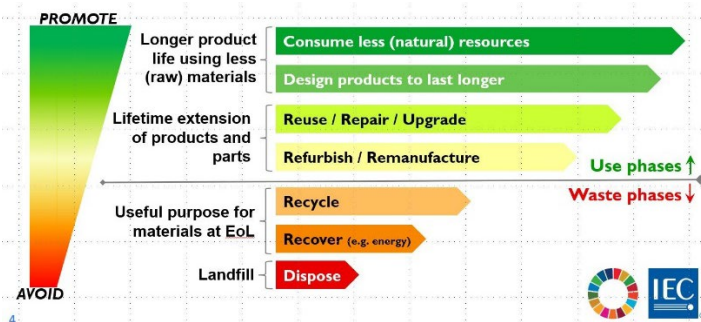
PROMOTE

Longer product life using less (raw) materials

Consume less (natural) resources

Design products to last longer

Lifetime extension of products and parts

Reuse / Repair / Upgrade

Refurbish / Remanufacture

Use phases ↑

Waste phases ↓

Useful purpose for materials at EoL

Recycle

Recover (e.g. energy)

Landfill

Dispose

AVOID

IEC

4